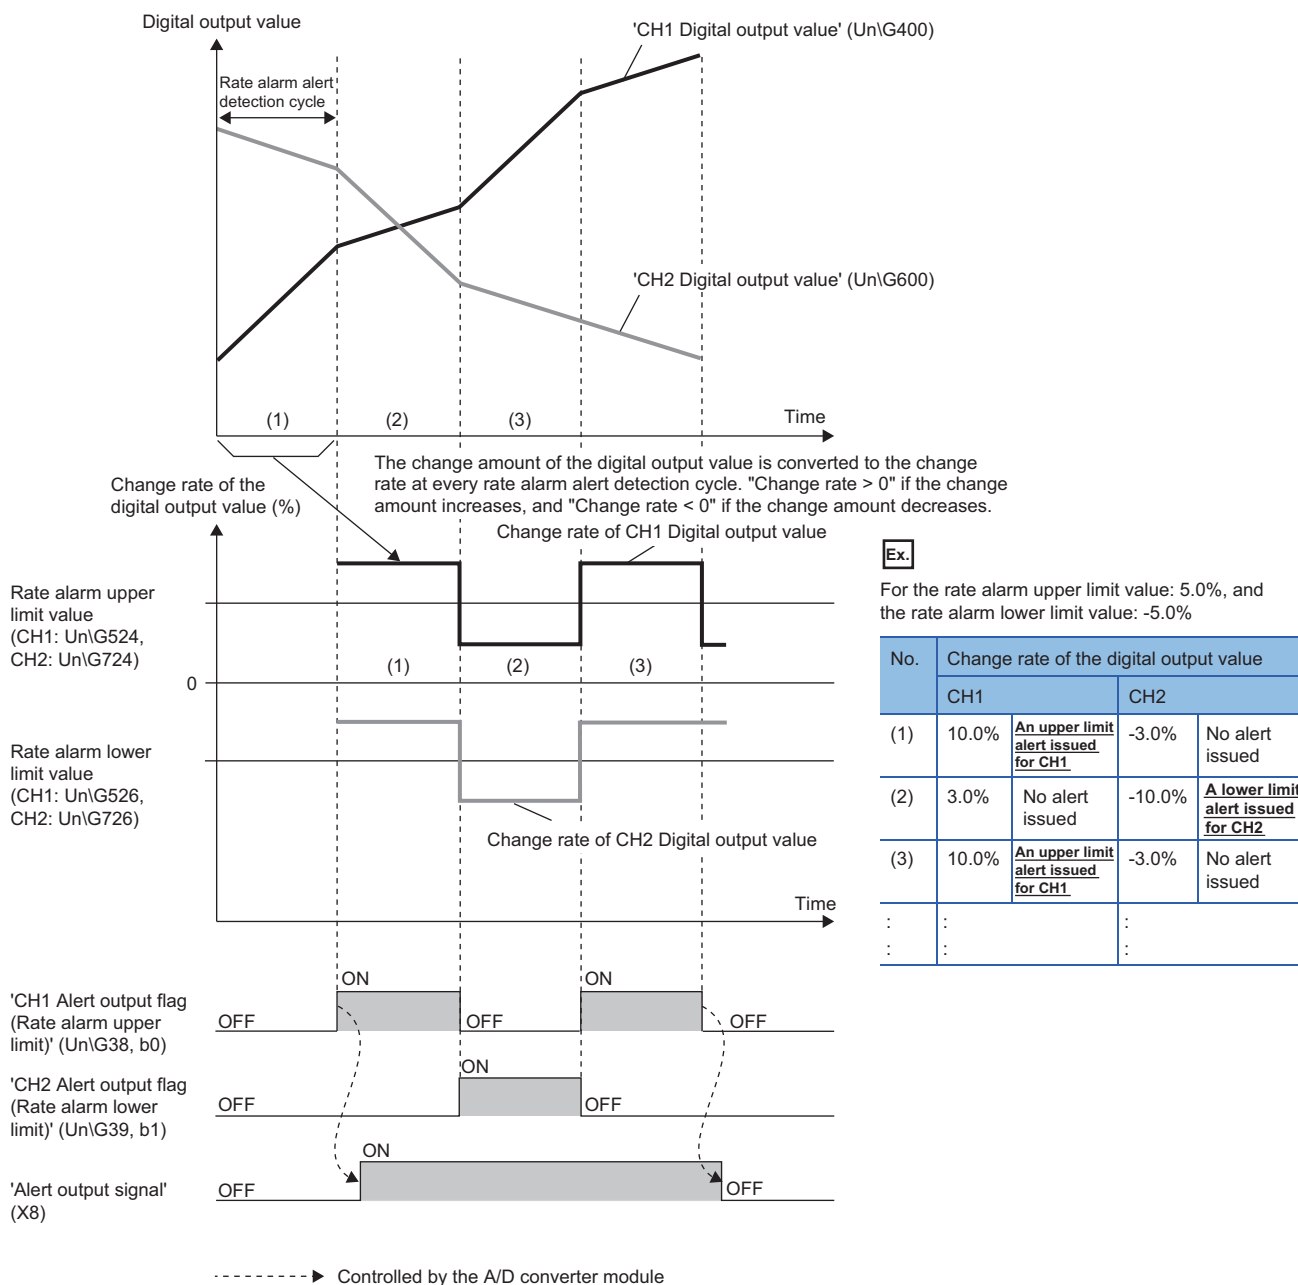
Digital output value

'CH1 Digital output value' (Un\G400)

Rate alarm alert detection cycle

'CH2 Digital output value' (Un\G600)

(1)
(2)
(3)
Time

The change amount of the digital output value is converted to the change rate at every rate alarm alert detection cycle. "Change rate > 0" if the change amount increases, and "Change rate < 0" if the change amount decreases.

Change rate of the digital output value (%)

Change rate of CH1 Digital output value

Rate alarm upper limit value (CH1: Un\G524, CH2: Un\G724)

(1)
(2)
(3)

0

Rate alarm lower limit value (CH1: Un\G526, CH2: Un\G726)

Change rate of CH2 Digital output value

Time

Ex.

For the rate alarm upper limit value: 5.0%, and the rate alarm lower limit value: -5.0%

| No. | Change rate of the digital output value | | | |
|---|---|---|---|---|
| | CH1 | | CH2 | |
| (1) | 10.0% | An upper limit alert issued for CH1 | -3.0% | No alert issued |
| (2) | 3.0% | No alert issued | -10.0% | A lower limit alert issued for CH2 |
| (3) | 10.0% | An upper limit alert issued for CH1 | -3.0% | No alert issued |
| : : | : : | | : : | |

'CH1 Alert output flag (Rate alarm upper limit)' (Un\G38, b0)
OFF
ON
OFF
ON
OFF

'CH2 Alert output flag (Rate alarm lower limit)' (Un\G39, b1)
OFF
ON
OFF

'Alert output signal' (X8)
OFF
ON
OFF

Controlled by the A/D converter module